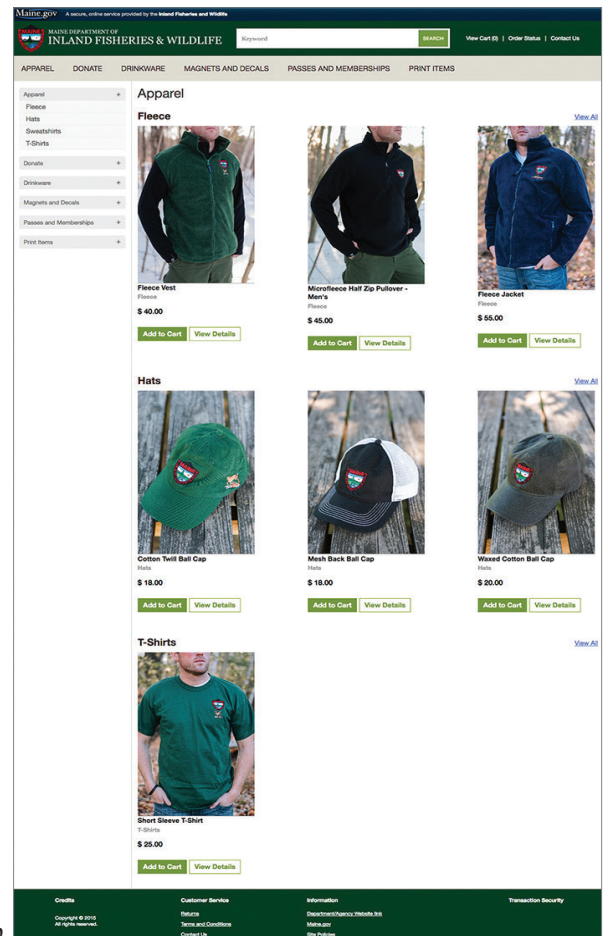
Maine.gov A secure, online service provided by the Inland Fisheries and Wildlife

MAINE DEPARTMENT OF INLAND FISHERIES & WILDLIFE

Keyword SEARCH

View Cart (0) | Order Status | Contact Us

APPAREL DONATE DRINKWARE MAGNETS AND DECALS PASSES AND MEMBERSHIPS PRINT ITEMS

Apparel +
Fleece
Hats
Sweatshirts
T-Shirts

Donate +

Drinkware +

Magnets and Decals +

Passes and Memberships +

Print Items +

Apparel

Fleece

View All

Fleece Vest
Fleece
$ 40.00
Add to Cart View Details

Microfleece Half Zip Pullover - Men's
Fleece
$ 45.00
Add to Cart View Details

Fleece Jacket
Fleece
$ 55.00
Add to Cart View Details

Hats

View All

Cotton Twill Ball Cap
Hats
$ 18.00
Add to Cart View Details

Mesh Back Ball Cap
Hats
$ 18.00
Add to Cart View Details

Waxed Cotton Ball Cap
Hats
$ 20.00
Add to Cart View Details

T-Shirts

View All

Short Sleeve T-Shirt
T-Shirts
$ 25.00
Add to Cart View Details

Credits
Copyright © 2015
All rights reserved.

Customer Service
Returns
Terms and Conditions
Contact Us

Information
Department/Agency Website link
Maine.gov
Site Policies

Transaction Security